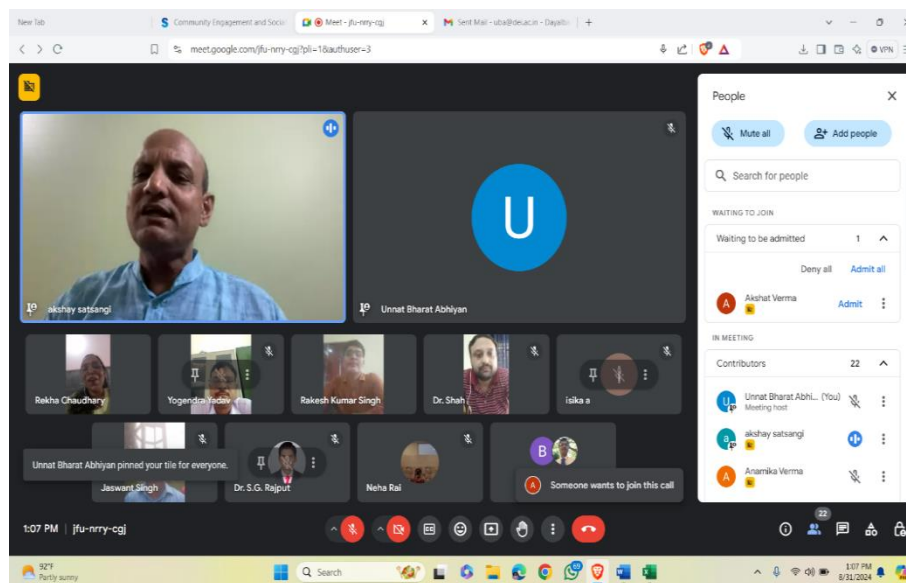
New Tab
Community Engagement and Soci
Meet - jfu-nrry-cgj
Sent Mail - uba@dei.ac.in - Dayalb
meet.google.com/jfu-nrry-cgj?pli=1&authuser=3
VPN

akshay satsangi
U
Unnat Bharat Abhiyan
Rekha Chaudhary
Yogendra Yadav
Rakesh Kumar Singh
Dr. Shah
isika a
Jaswant Singh
Dr. S.G. Rajput
Neha Rai
B
Unnat Bharat Abhiyan pinned your tile for everyone.
Someone wants to join this call

People
Mute all
Add people
Search for people
WAITING TO JOIN
Waiting to be admitted 1
Deny all Admit all
Akshat Verma Admit
IN MEETING
Contributors 22
Unnat Bharat Abhi... (You)
Meeting host
akshay satsangi
Anamika Verma

1:07 PM | jfu-nrry-cgj
22

92°F
Partly sunny
Search
1:07 PM
8/31/2024